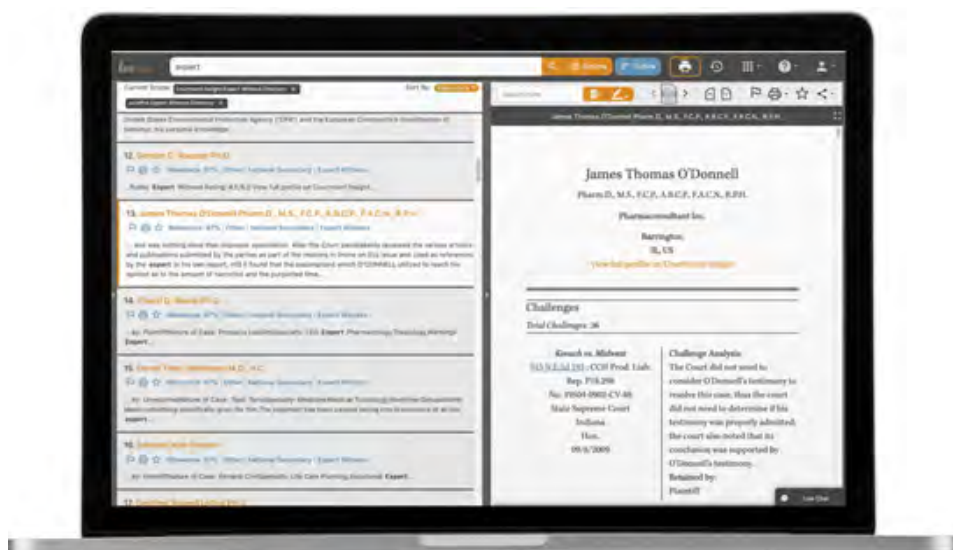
expert

12. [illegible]

13. James Thomas O'Donnell Pharm.D., M.S., F.C.P., A.B.C.P., F.A.C.N., R.Ph.

14. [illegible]

15. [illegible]

16. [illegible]

James Thomas O'Donnell, Pharm.D., M.S., F.C.P., A.B.C.P., F.A.C.N., R.PH.

James Thomas O'Donnell

Pharm.D., M.S., F.C.P., A.B.C.P., F.A.C.N., R.PH.

Pharmaconsultant Inc.

Barrington
IL, US

View full profile on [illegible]

Challenges

Total Challenges: 26

Kovach vs. Midwest
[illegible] - CCH Prod. Liab. Rep. P18,298
No. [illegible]
State Supreme Court
Indiana
Hon.
09/1/2009

Challenge Analysis:
The Court did not need to consider O'Donnell's testimony to resolve this case, thus the court did not need to determine if his testimony was properly admitted. the court also noted that its conclusion was supported by O'Donnell's testimony.
Retained by:
Plaintiff

Live Chat